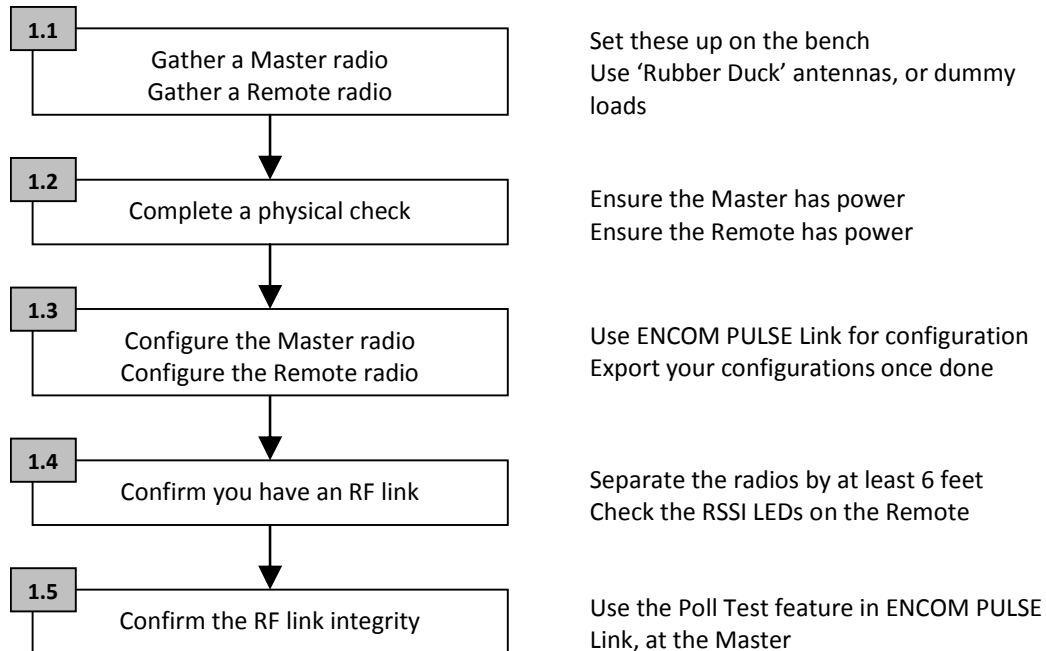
1.1
Gather a Master radio
Gather a Remote radio

Set these up on the bench
Use ‘Rubber Duck’ antennas, or dummy loads

1.2
Complete a physical check

Ensure the Master has power
Ensure the Remote has power

1.3
Configure the Master radio
Configure the Remote radio

Use ENCOM PULSE Link for configuration
Export your configurations once done

1.4
Confirm you have an RF link

Separate the radios by at least 6 feet
Check the RSSI LEDs on the Remote

1.5
Confirm the RF link integrity

Use the Poll Test feature in ENCOM PULSE Link, at the Master